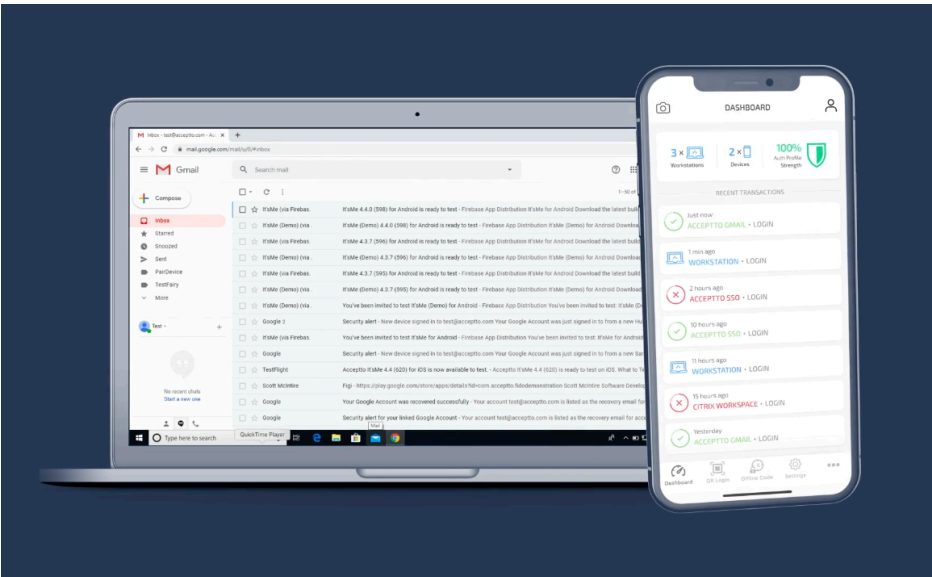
Inbox - test@acceptto.com - Ac
mail.google.com/mail/u/0/#inbox

Gmail
Search mail

Compose
Inbox
Starred
Snoozed
Sent
PairDevice
TestFairy
More

Test

No recent chats
Start a new one

1–50 of

| | | |
|---|---|---|
| ItsMe (via Firebas. | ItsMe 4.4.0 (598) for Android is ready to test - Firebase App Distribution ItsMe Android Download the latest build |
| ItsMe (Demo) (via. | ItsMe (Demo) 4.4.0 (598) for Android is ready to test - Firebase App Distribution ItsMe (Demo) for Android Downlo |
| ItsMe (via Firebas. | ItsMe 4.3.7 (596) for Android is ready to test - Firebase App Distribution ItsMe for Android Download the latest build |
| ItsMe (Demo) (via. | ItsMe (Demo) 4.3.7 (596) for Android is ready to test - Firebase App Distribution ItsMe (Demo) for Android Downlo |
| ItsMe (via Firebas. | ItsMe 4.3.7 (595) for Android is ready to test - Firebase App Distribution ItsMe for Android Download the latest build |
| ItsMe (Demo) (via. | ItsMe (Demo) 4.3.7 (595) for Android is ready to test - Firebase App Distribution ItsMe (Demo) for Android Downlo |
| ItsMe (Demo) (via. | You've been invited to test ItsMe (Demo) for Android - Firebase App Distribution You've been invited to test: ItsMe (D |
| Google 2 | Security alert - New device signed in to test@acceptto.com Your Google Account was just signed in to from a new Hu |
| ItsMe (via Firebas. | You've been invited to test ItsMe for Android - Firebase App Distribution You've been invited to test: ItsMe for Android |
| Google | Security alert - New device signed in to test@acceptto.com Your Google Account was just signed in to from a new Sa |
| TestFlight | Acceptto ItsMe 4.4 (620) for iOS is now available to test. - Acceptto ItsMe 4.4 (620) is ready to test on iOS. What to Te |
| Scott McIntire | Figi - https://play.google.com/store/apps/details?id=com.acceptto.fidodemonstration Scott McIntire Software Develo |
| Google | Your Google Account was recovered successfully - Your account test@acceptto.com is listed as the recovery email fo |
| Google | Security alert for your linked Google Account - Your account test@acceptto.com is listed as the recovery email fo |

Type here to search
QuickTime Player
Mail

DASHBOARD

3 × Workstations
2 × Devices
100% Auth Profile Strength

RECENT TRANSACTIONS

Just now
ACCEPTTO GMAIL - LOGIN

1 min ago
WORKSTATION - LOGIN

2 hours ago
ACCEPTTO SSO - LOGIN

10 hours ago
ACCEPTTO SSO - LOGIN

11 hours ago
WORKSTATION - LOGIN

15 hours ago
CITRIX WORKSPACE - LOGIN

Yesterday
ACCEPTTO GMAIL - LOGIN

Dashboard
QR Login
Offline Code
Settings